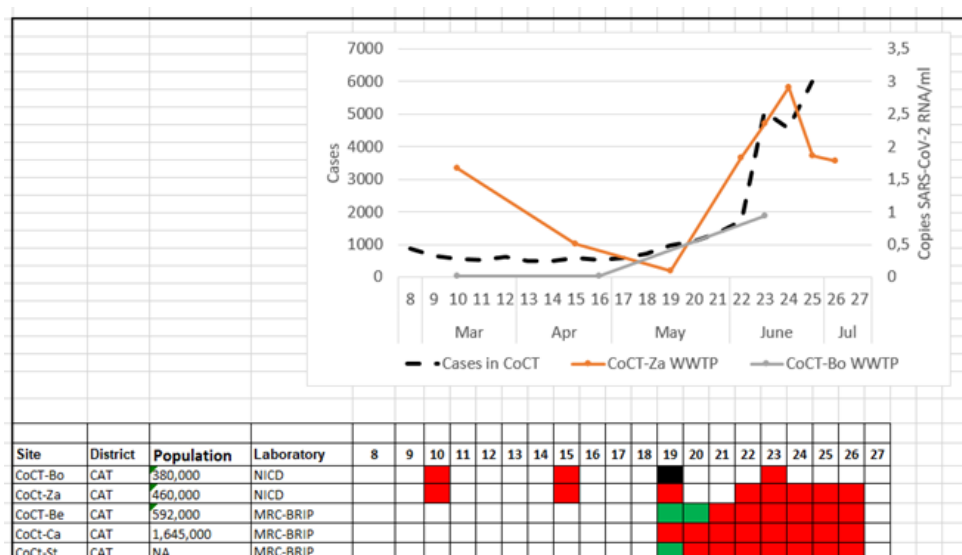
7000
6000
5000
4000
3000
2000
1000
0
Cases
3,5
3
2,5
2
1,5
1
0,5
0
Copies SARS-CoV-2 RNA/ml
8 9 10 11 12 13 14 15 16 17 18 19 20 21 22 23 24 25 26 27
Mar Apr May June Jul
Cases in CoCT CoCT-Za WWTP CoCT-Bo WWTP

| Site | District | Population | Laboratory | 8 | 9 | 10 | 11 | 12 | 13 | 14 | 15 | 16 | 17 | 18 | 19 | 20 | 21 | 22 | 23 | 24 | 25 | 26 | 27 |
|---|---|---|---|---|---|---|---|---|---|---|---|---|---|---|---|---|---|---|---|---|---|---|---|
| CoCT-Bo | CAT | 380,000 | NICD | | | | | | | | | | | | | | | | | | | | |
| CoCt-Za | CAT | 460,000 | NICD | | | | | | | | | | | | | | | | | | | | |
| CoCT-Be | CAT | 592,000 | MRC-BRIP | | | | | | | | | | | | | | | | | | | | |
| CoCt-Ca | CAT | 1,645,000 | MRC-BRIP | | | | | | | | | | | | | | | | | | | | |
| CoCt-St | CAT | NA | MRC-BRIP | | | | | | | | | | | | | | | | | | | | |